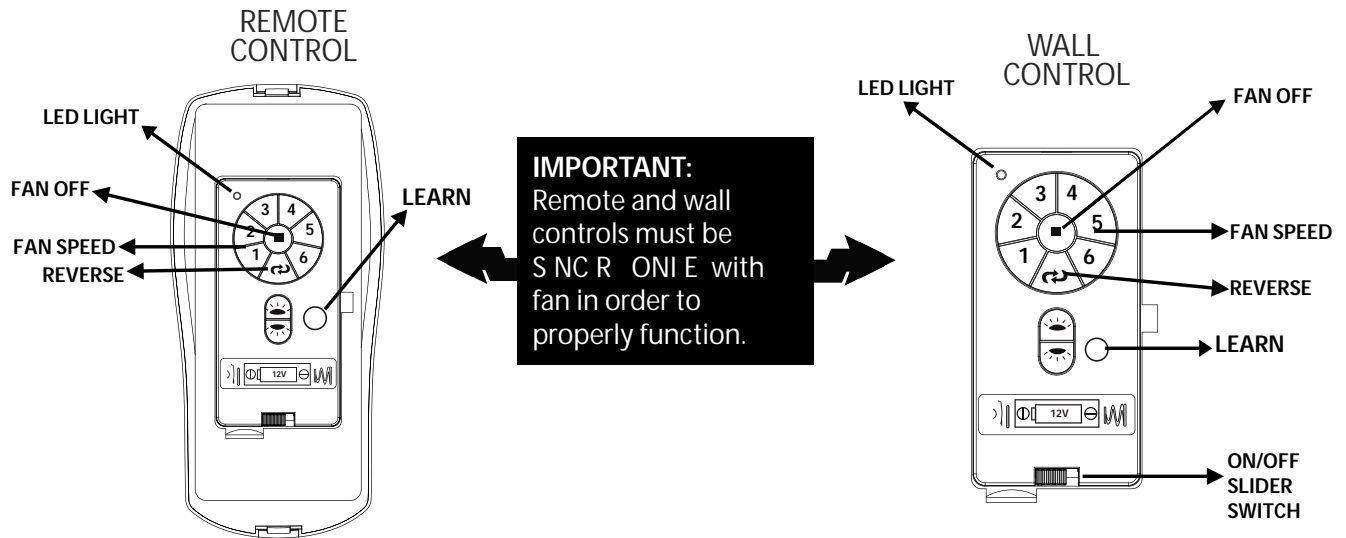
REMOTE CONTROL

LED LIGHT

FAN OFF

FAN SPEED

REVERSE

LEARN

3 4 2 5 1 6

12V

IMPORTANT:
Remote and wall controls must be S NC R ONI E with fan in order to properly function.

WALL CONTROL

LED LIGHT

FAN OFF

3 4 2 5 1 6

FAN SPEED

REVERSE

LEARN

12V

ON/OFF SLIDER SWITCH